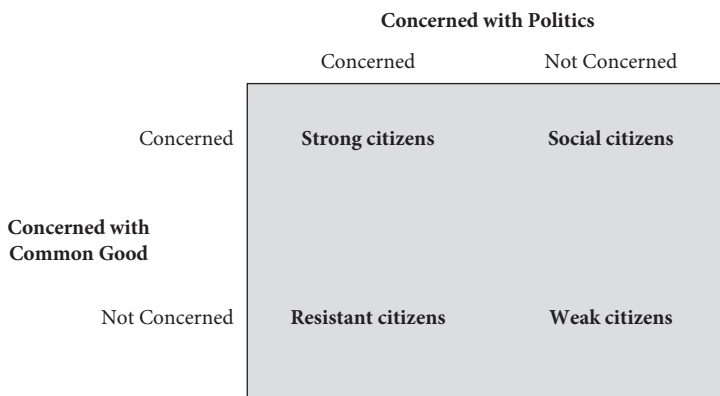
Concerned with Politics

| | | Concerned | Not Concerned |
|---|---|---|---|
| Concerned with Common Good | Concerned | Strong citizens | Social citizens |
| | Not Concerned | Resistant citizens | Weak citizens |